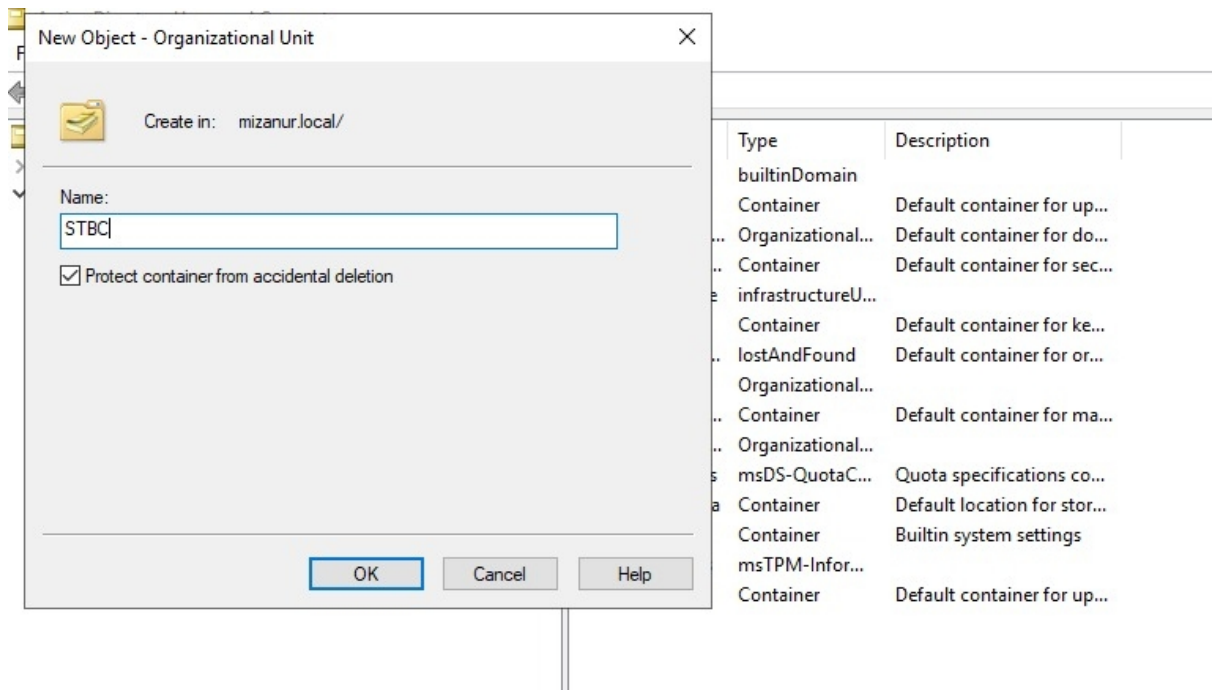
New Object - Organizational Unit

Create in: mizanur.local/

Name:

STBC

Protect container from accidental deletion

OK Cancel Help

| Type | Description |
|---|---|
| builtinDomain | |
| Container | Default container for up... |
| Organizational... | Default container for do... |
| Container | Default container for sec... |
| infrastructureU... | |
| Container | Default container for ke... |
| lostAndFound | Default container for or... |
| Organizational... | |
| Container | Default container for ma... |
| Organizational... | |
| msDS-QuotaC... | Quota specifications co... |
| Container | Default location for stor... |
| Container | Builtin system settings |
| msTPM-Infor... | |
| Container | Default container for up... |